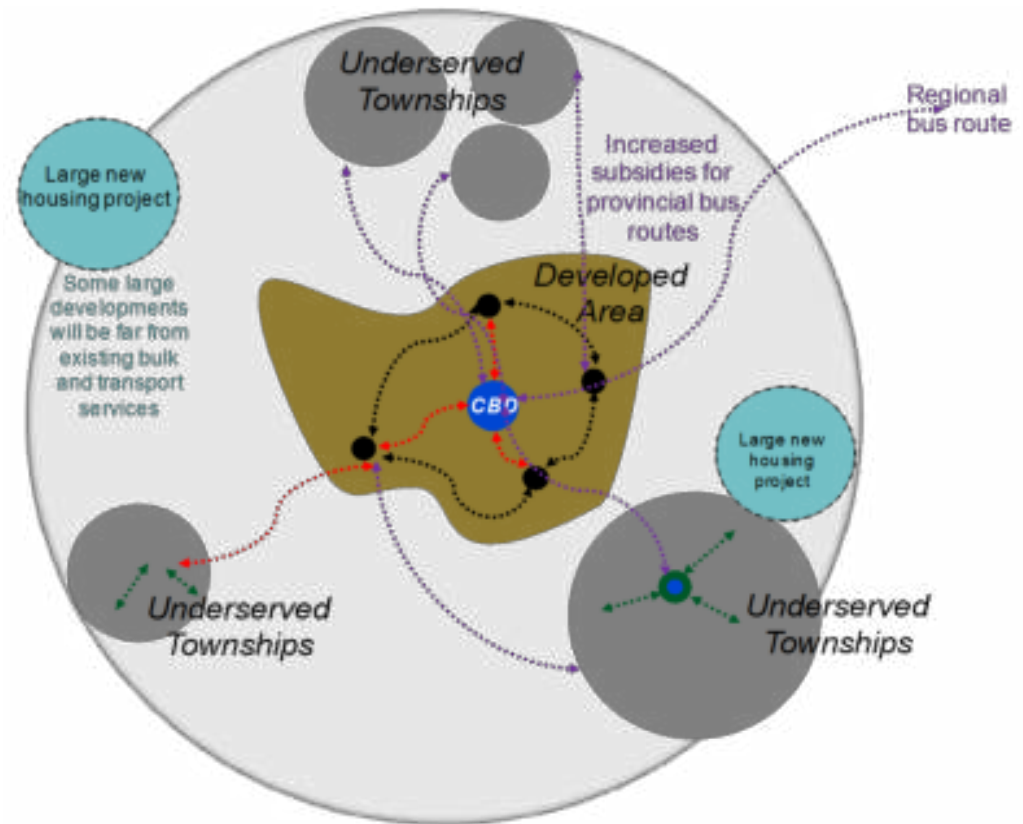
Underserved Townships

Regional bus route

Large new housing project

Increased subsidies for provincial bus routes

Some large developments will be far from existing bulk and transport services

Developed Area

CBD

Large new housing project

Underserved Townships

Underserved Townships